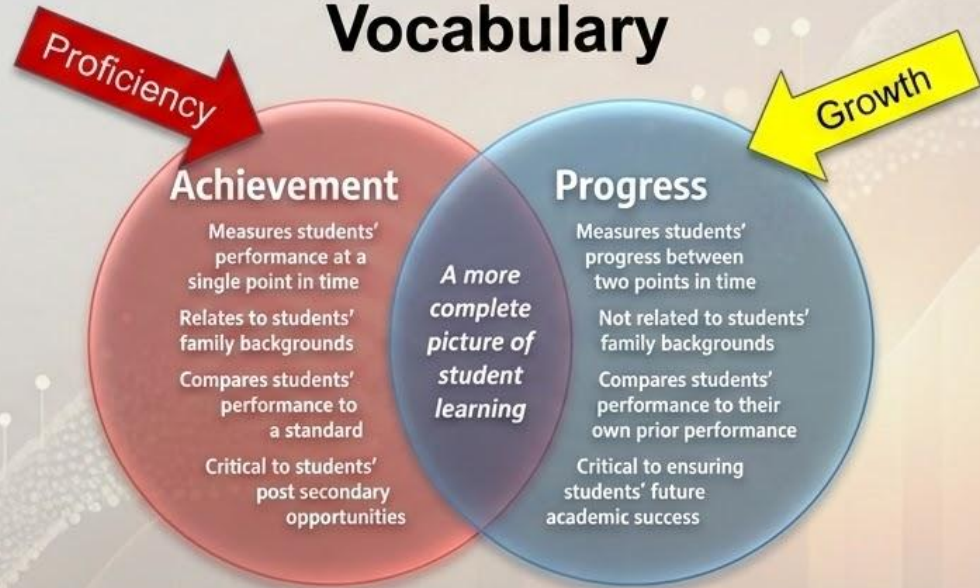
Vocabulary

Proficiency

Growth

Achievement

Measures students' performance at a single point in time

Relates to students' family backgrounds

Compares students' performance to a standard

Critical to students' post secondary opportunities

A more complete picture of student learning

Progress

Measures students' progress between two points in time

Not related to students' family backgrounds

Compares students' performance to their own prior performance

Critical to ensuring students' future academic success